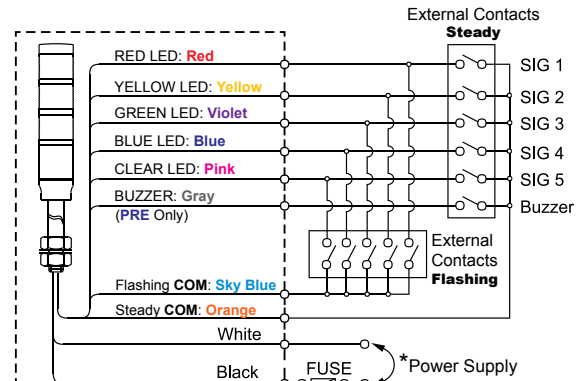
External Contacts
Steady

RED LED: Red
SIG 1
YELLOW LED: Yellow
SIG 2
GREEN LED: Violet
SIG 3
BLUE LED: Blue
SIG 4
CLEAR LED: Pink
SIG 5
BUZZER: Gray
Buzzer
(PRE Only)

External Contacts
Flashing

Flashing COM: Sky Blue
Steady COM: Orange
White
Black
FUSE
*Power Supply